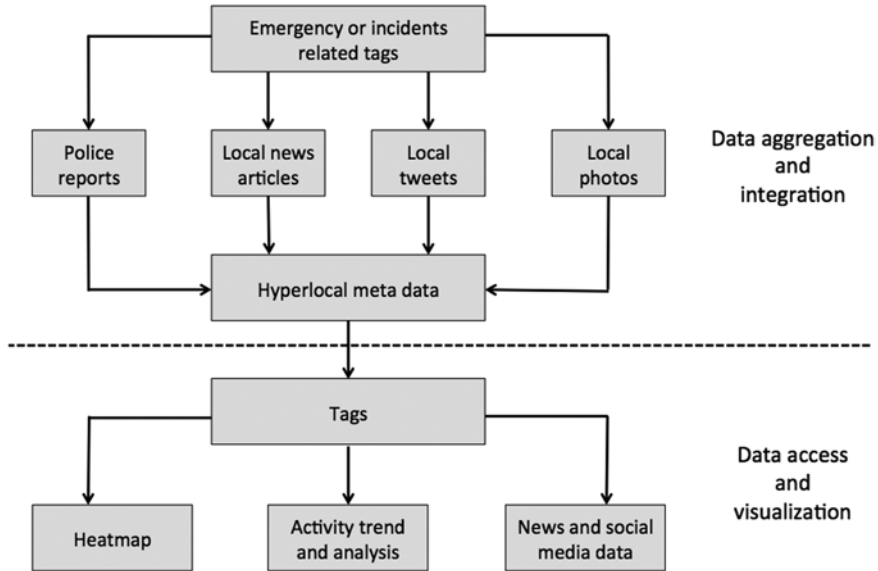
Emergency or incidents related tags

Police reports

Local news articles

Local tweets

Local photos

Data aggregation and integration

Hyperlocal meta data

Tags

Data access and visualization

Heatmap

Activity trend and analysis

News and social media data